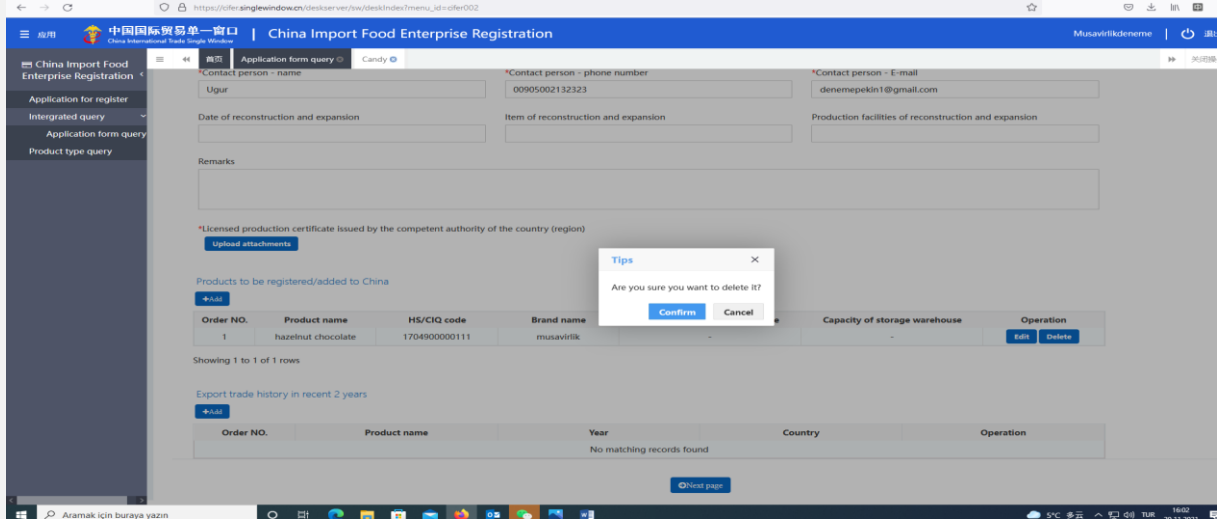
https://cifer.singlewindow.cn/deskserver/sw/deskIndex?menu_id=cifer002

应用 中国国际贸易单一窗口 China International Trade Single Window | China Import Food Enterprise Registration

Musavirlikdeneme | 退出

China Import Food Enterprise Registration

Application for register
Intergrated query
Application form query
Product type query

首页 Application form query Candy

关闭操

*Contact person - name
Ugur
*Contact person - phone number
00905002132323
*Contact person - E-mail
denemepekin1@gmail.com

Date of reconstruction and expansion
Item of reconstruction and expansion
Production facilities of reconstruction and expansion

Remarks

*Licensed production certificate issued by the competent authority of the country (region)
Upload attachments

Products to be registered/added to China
+Add

| Order NO. | Product name | HS/CIQ code | Brand name | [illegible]e | Capacity of storage warehouse | Operation |
|---|---|---|---|---|---|---|
| 1 | hazelnut chocolate | 1704900000111 | musavirlik | - | - | Edit Delete |

Showing 1 to 1 of 1 rows

Tips
Are you sure you want to delete it?
Confirm Cancel

Export trade history in recent 2 years
+Add

| Order NO. | Product name | Year | Country | Operation |
|---|---|---|---|---|
| No matching records found | | | | |

Next page

Aramak için buraya yazın

5°C 多云 TUR 16:02